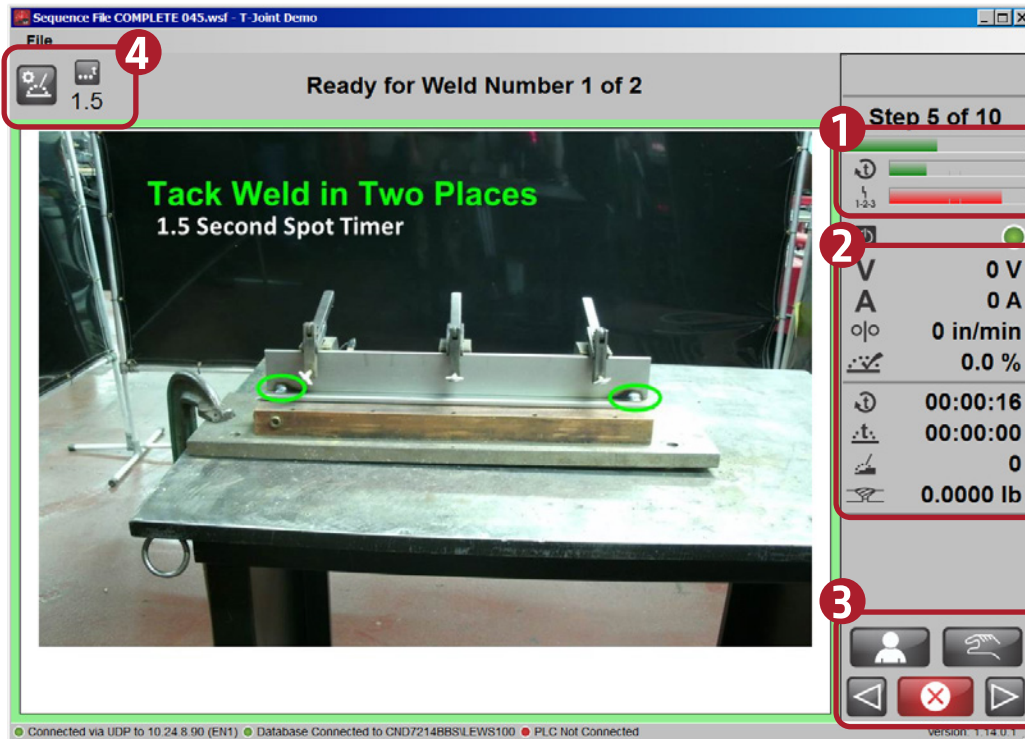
Sequence File COMPLETE 045.wsf - T-Joint Demo

File

4

1.5

Ready for Weld Number 1 of 2

Step 5 of 10

1

1-2-3

2

V 0 V
A 0 A
0 in/min
0.0 %
00:00:16
00:00:00
0
0.0000 lb

Tack Weld in Two Places
1.5 Second Spot Timer

3

Connected via UDP to 10.24.8.90 (EN1) Database Connected to CND7214BBS\LEWS100 PLC Not Connected

Version 1.14.0.1